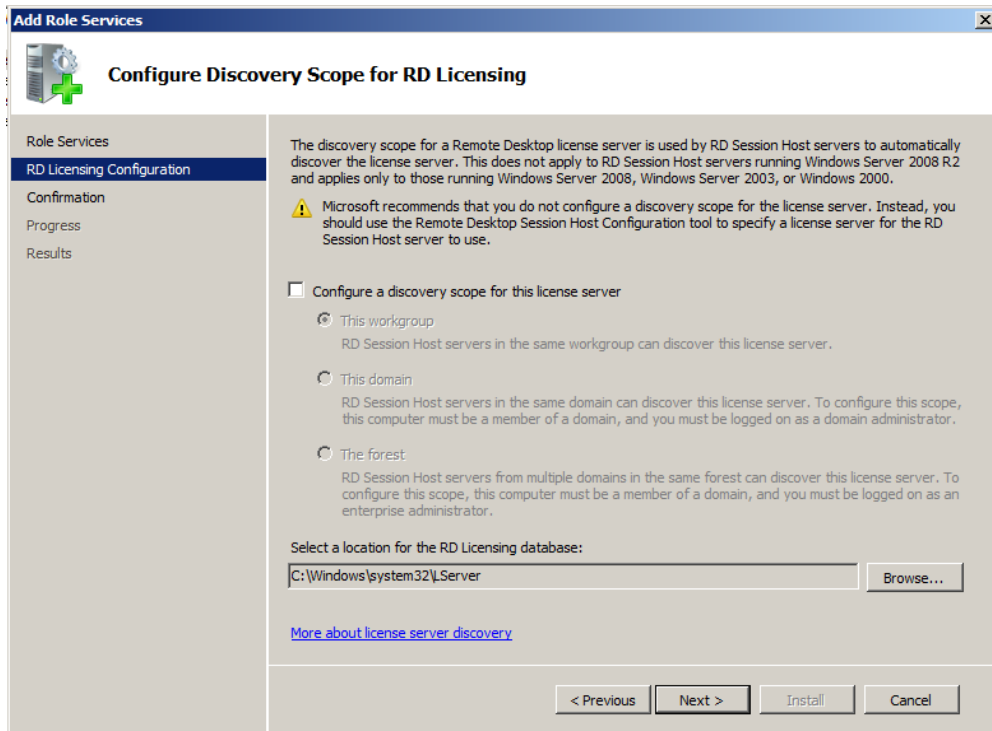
Add Role Services

X

Configure Discovery Scope for RD Licensing

Role Services
RD Licensing Configuration
Confirmation
Progress
Results

The discovery scope for a Remote Desktop license server is used by RD Session Host servers to automatically discover the license server. This does not apply to RD Session Host servers running Windows Server 2008 R2 and applies only to those running Windows Server 2008, Windows Server 2003, or Windows 2000.

Microsoft recommends that you do not configure a discovery scope for the license server. Instead, you should use the Remote Desktop Session Host Configuration tool to specify a license server for the RD Session Host server to use.

Configure a discovery scope for this license server

This workgroup
RD Session Host servers in the same workgroup can discover this license server.

This domain
RD Session Host servers in the same domain can discover this license server. To configure this scope, this computer must be a member of a domain, and you must be logged on as a domain administrator.

The forest
RD Session Host servers from multiple domains in the same forest can discover this license server. To configure this scope, this computer must be a member of a domain, and you must be logged on as an enterprise administrator.

Select a location for the RD Licensing database:

C:\Windows\system32\LServer

Browse...

More about license server discovery

< Previous

Next >

Install

Cancel